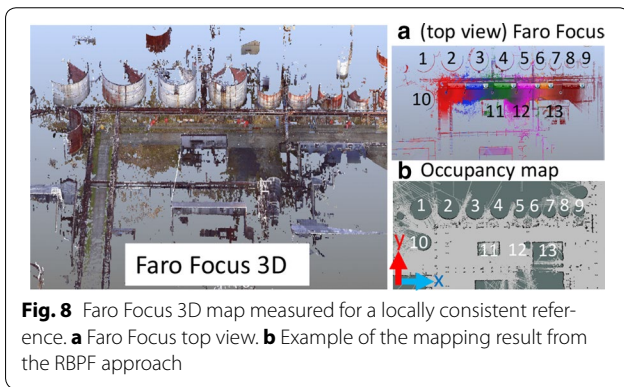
Faro Focus 3D

a (top view) Faro Focus

1 2 3 4 5 6 7 8 9

10

11 12 13

b Occupancy map

1 2 3 4 5 6 7 8 9

10

11 12 13

y

x

**Fig. 8** Faro Focus 3D map measured for a locally consistent reference. **a** Faro Focus top view. **b** Example of the mapping result from the RBPF approach